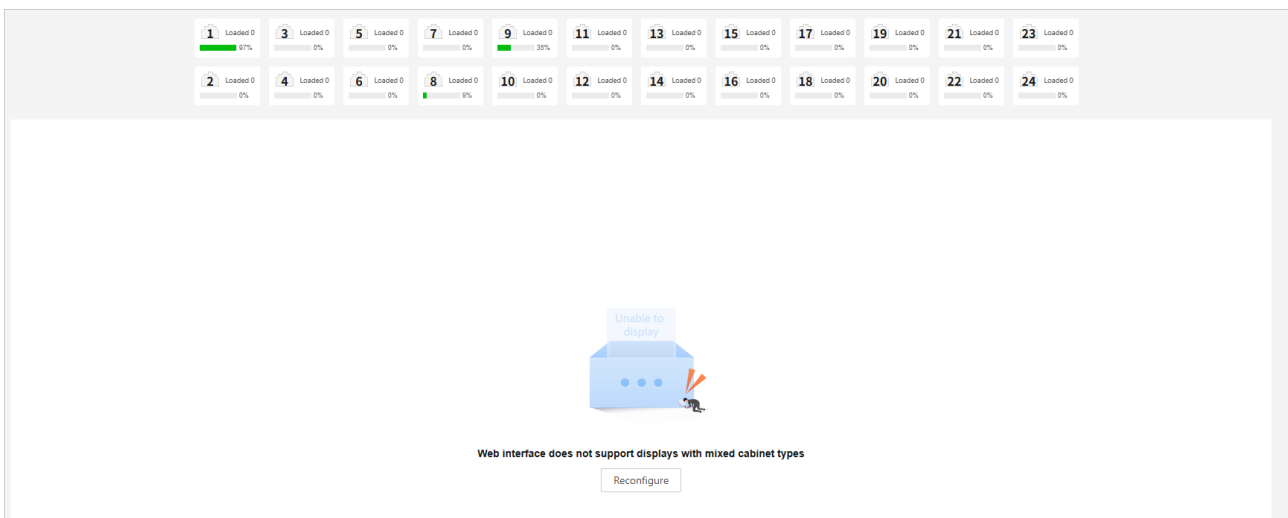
1 Loaded 0 97%
3 Loaded 0 0%
5 Loaded 0 0%
7 Loaded 0 0%
9 Loaded 0 35%
11 Loaded 0 0%
13 Loaded 0 0%
15 Loaded 0 0%
17 Loaded 0 0%
19 Loaded 0 0%
21 Loaded 0 0%
23 Loaded 0 0%

2 Loaded 0 0%
4 Loaded 0 0%
6 Loaded 0 0%
8 Loaded 0 8%
10 Loaded 0 0%
12 Loaded 0 0%
14 Loaded 0 0%
16 Loaded 0 0%
18 Loaded 0 0%
20 Loaded 0 0%
22 Loaded 0 0%
24 Loaded 0 0%

Unable to display

Web interface does not support displays with mixed cabinet types

Reconfigure